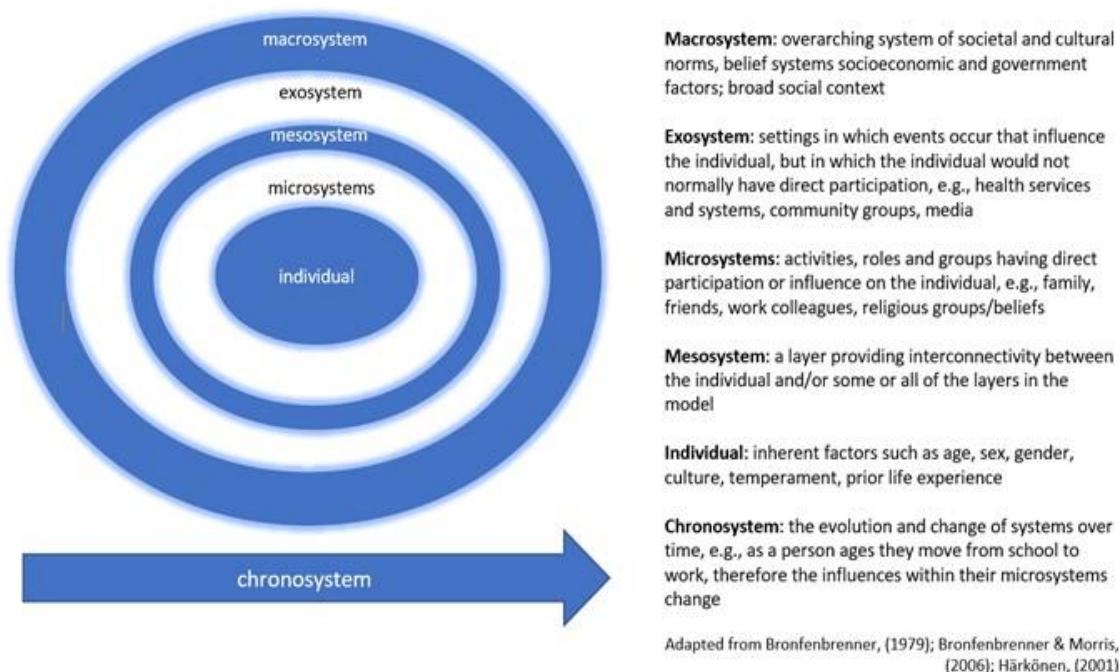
macrosystem

exosystem

mesosystem

microsystems

individual

chronosystem

**Macrosystem**: overarching system of societal and cultural norms, belief systems socioeconomic and government factors; broad social context

**Exosystem**: settings in which events occur that influence the individual, but in which the individual would not normally have direct participation, e.g., health services and systems, community groups, media

**Microsystems**: activities, roles and groups having direct participation or influence on the individual, e.g., family, friends, work colleagues, religious groups/beliefs

**Mesosystem**: a layer providing interconnectivity between the individual and/or some or all of the layers in the model

**Individual**: inherent factors such as age, sex, gender, culture, temperament, prior life experience

**Chronosystem**: the evolution and change of systems over time, e.g., as a person ages they move from school to work, therefore the influences within their microsystems change

Adapted from Bronfenbrenner, (1979); Bronfenbrenner & Morris, (2006); Härkönen, (2001)